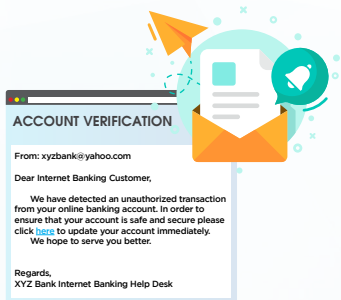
ACCOUNT VERIFICATION

From: xyzbank@yahoo.com

Dear Internet Banking Customer,

We have detected an unauthorized transaction from your online banking account. In order to ensure that your account is safe and secure please click here to update your account immediately.
We hope to serve you better.

Regards,
XYZ Bank Internet Banking Help Desk